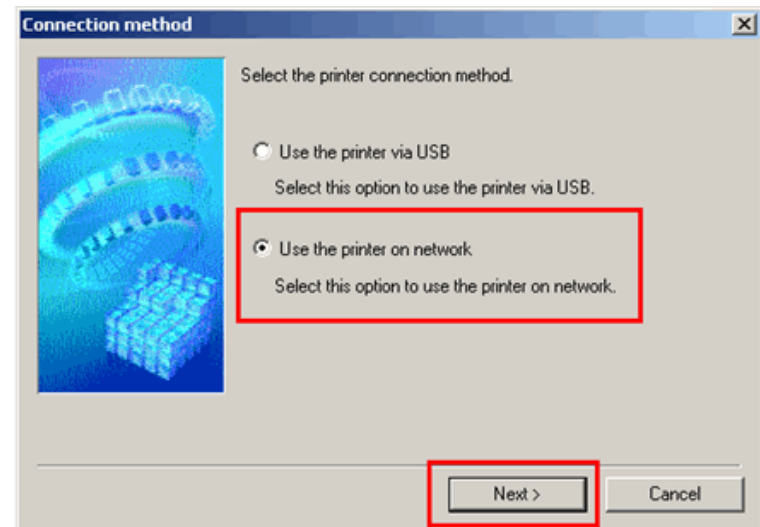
Connection method

Select the printer connection method.

Use the printer via USB

Select this option to use the printer via USB.

Use the printer on network

Select this option to use the printer on network.

Next >

Cancel